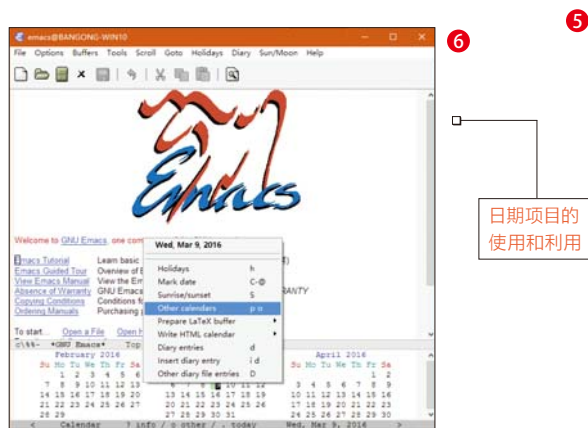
emacs@BANGONG-WIN10

6

5

File Options Buffers Tools Scroll Goto Holidays Diary Sun/Moon Help

Emacs

Welcome to GNU Emacs, one com

Emacs Tutorial Learn basic
Emacs Guided Tour Overview of E
View Emacs Manual View the Em
Absence of Warranty GNU Emacs
Copying Conditions Conditions fo
Ordering Manuals Purchasing

To start... Open a File Open H

Wed, Mar 9, 2016

| | |
|---|---|
| Holidays | h |
| Mark date | C-@ |
| Sunrise/sunset | S |
| Other calendars | p o |
| Prepare LaTeX buffer | ▸ |
| Write HTML calendar | ▸ |
| Diary entries | d |
| Insert diary entry | i d |
| Other diary file entries | D |

RANTY

February 2016
Su Mo Tu We Th Fr Sa
1 2 3 4 5 6
7 8 9 10 11 12 13
14 15 16 17 18 19 20
21 22 23 24 25 26 27
28 29

13 14 15 16 17 18 19
20 21 22 23 24 25 26
27 28 29 30 31

April 2016
Su Mo Tu We Th Fr Sa
1 2
3 4 5 6 7 8 9
10 11 12 13 14 15 16
17 18 19 20 21 22 23
24 25 26 27 28 29 30

< Calendar ? info / o other / . today Wed, Mar 9, 2016 >

日期项目的使用和利用